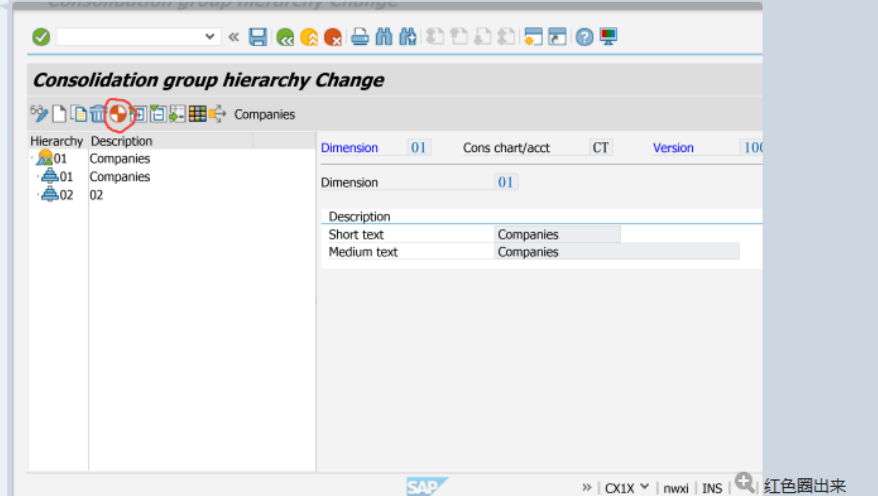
Consolidation group hierarchy Change

Companies

| Hierarchy | Description |
|---|---|
| 01 | Companies |
| 01 | Companies |
| 02 | 02 |

Dimension 01 Cons chart/acct CT Version 10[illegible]

Dimension 01

Description

| | |
|---|---|
| Short text | Companies |
| Medium text | Companies |

SAP

» CX1X nwxi INS

红色圈出来